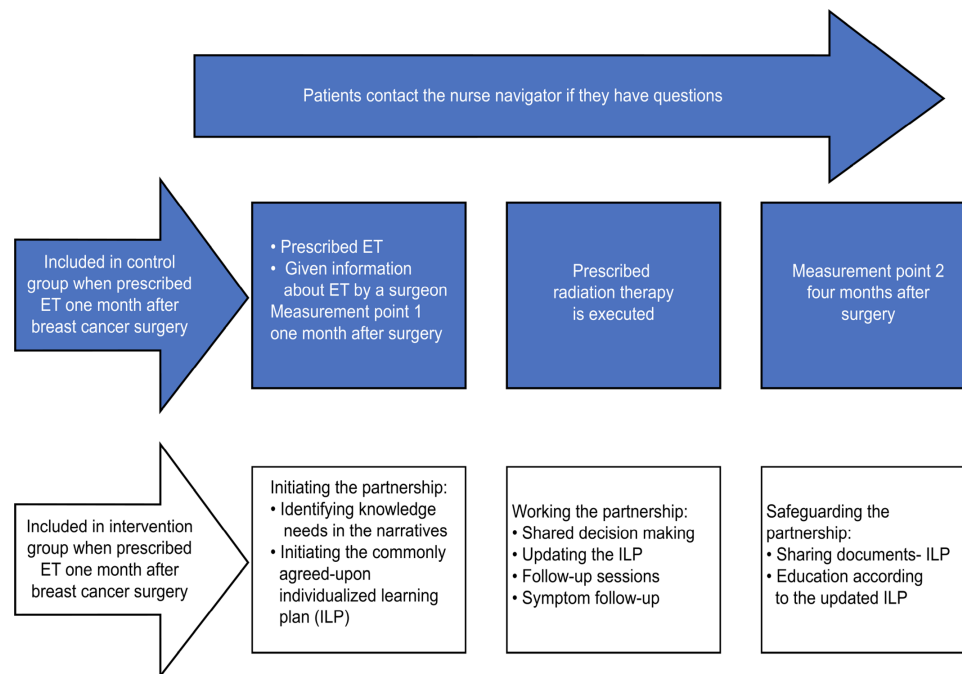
Patients contact the nurse navigator if they have questions

Included in control group when prescribed ET one month after breast cancer surgery

• Prescribed ET
• Given information about ET by a surgeon
Measurement point 1 one month after surgery

Prescribed radiation therapy is executed

Measurement point 2 four months after surgery

Included in intervention group when prescribed ET one month after breast cancer surgery

Initiating the partnership:
• Identifying knowledge needs in the narratives
• Initiating the commonly agreed-upon individualized learning plan (ILP)

Working the partnership:
• Shared decision making
• Updating the ILP
• Follow-up sessions
• Symptom follow-up

Safeguarding the partnership:
• Sharing documents- ILP
• Education according to the updated ILP